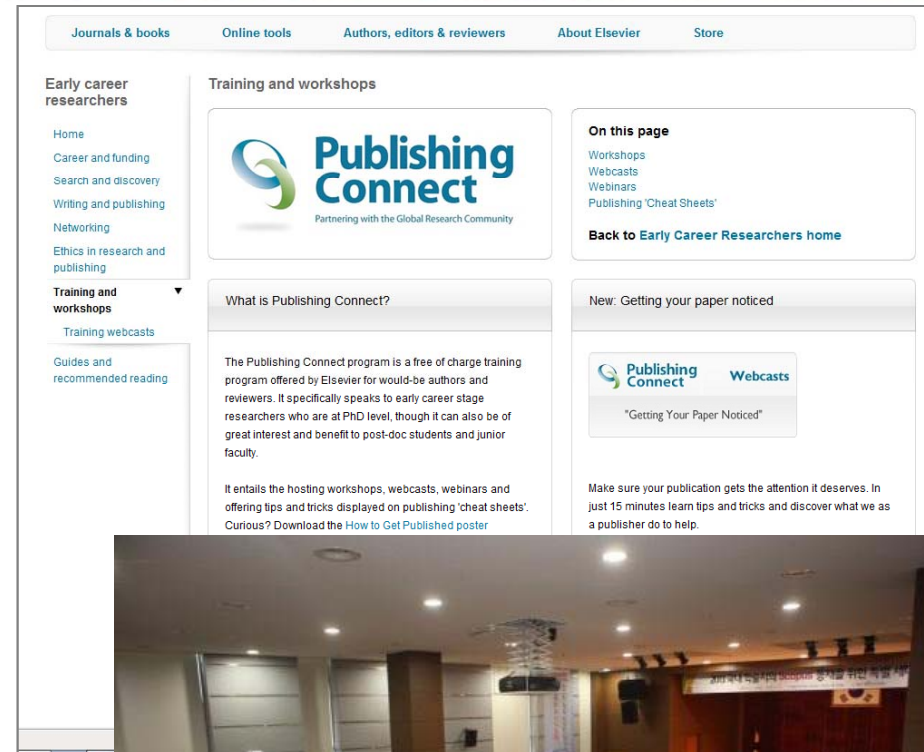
Journals & books Online tools Authors, editors & reviewers About Elsevier Store

Early career researchers

Home
Career and funding
Search and discovery
Writing and publishing
Networking
Ethics in research and publishing
Training and workshops
Training webcasts
Guides and recommended reading

Training and workshops

Publishing Connect
Partnering with the Global Research Community

On this page
Workshops
Webcasts
Webinars
Publishing 'Cheat Sheets'

Back to Early Career Researchers home

What is Publishing Connect?

The Publishing Connect program is a free of charge training program offered by Elsevier for would-be authors and reviewers. It specifically speaks to early career stage researchers who are at PhD level, though it can also be of great interest and benefit to post-doc students and junior faculty.

It entails the hosting workshops, webcasts, webinars and offering tips and tricks displayed on publishing 'cheat sheets'. Curious? Download the How to Get Published poster

New: Getting your paper noticed

Publishing Connect Webcasts
"Getting Your Paper Noticed"

Make sure your publication gets the attention it deserves. In just 15 minutes learn tips and tricks and discover what we as a publisher do to help.

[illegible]